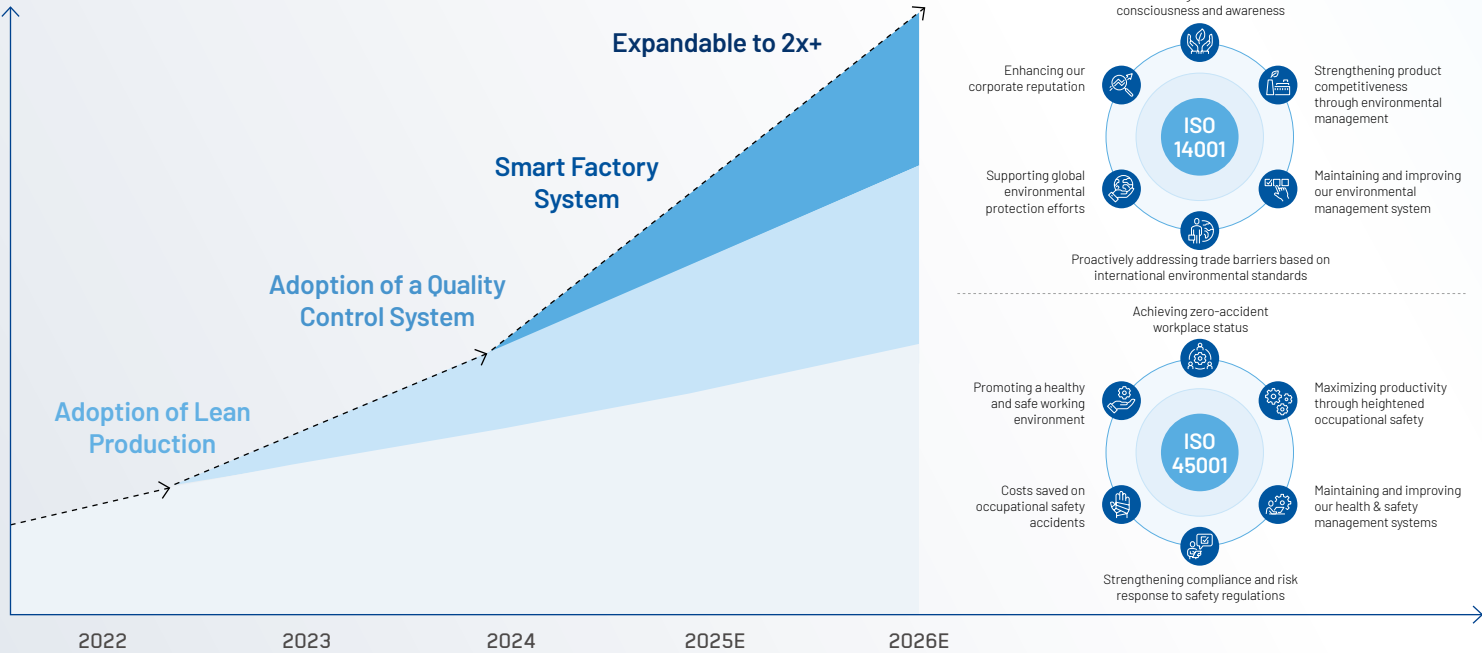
Expandable to 2x+

Smart Factory System

Adoption of a Quality Control System

Adoption of Lean Production

2022
2023
2024
2025E
2026E

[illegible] consciousness and awareness

Enhancing our corporate reputation

Strengthening product competitiveness through environmental management

ISO 14001

Supporting global environmental protection efforts

Maintaining and improving our environmental management system

Proactively addressing trade barriers based on international environmental standards

Achieving zero-accident workplace status

Promoting a healthy and safe working environment

Maximizing productivity through heightened occupational safety

ISO 45001

Costs saved on occupational safety accidents

Maintaining and improving our health & safety management systems

Strengthening compliance and risk response to safety regulations